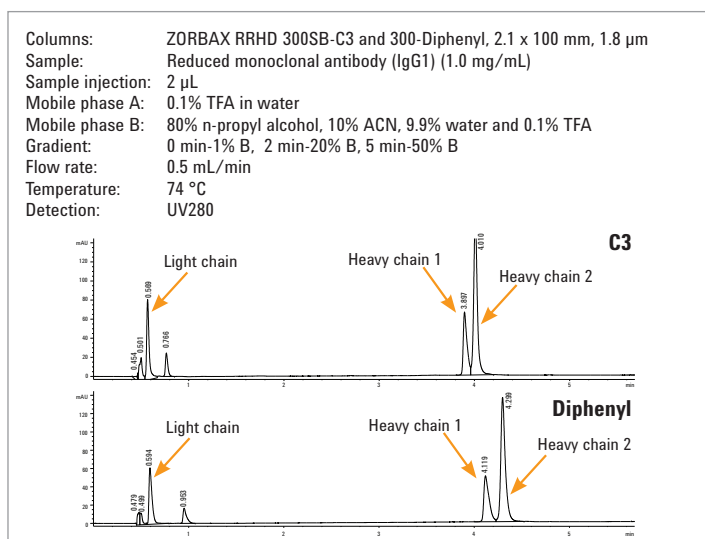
| | |
|---|---|
| Columns: | ZORBAX RRHD 300SB-C3 and 300-Diphenyl, 2.1 x 100 mm, 1.8 µm |
| Sample: | Reduced monoclonal antibody (IgG1) (1.0 mg/mL) |
| Sample injection: | 2 µL |
| Mobile phase A: | 0.1% TFA in water |
| Mobile phase B: | 80% n-propyl alcohol, 10% ACN, 9.9% water and 0.1% TFA |
| Gradient: | 0 min-1% B, 2 min-20% B, 5 min-50% B |
| Flow rate: | 0.5 mL/min |
| Temperature: | 74 °C |
| Detection: | UV280 |

mAU
120
100
80
60
40
20
0
C3
Light chain
Heavy chain 1
Heavy chain 2
0.454
0.501
0.589
0.766
3.897
4.010
1
2
3
4
5
min

mAU
120
100
80
60
40
20
0
Diphenyl
Light chain
Heavy chain 1
Heavy chain 2
0.479
0.499
0.594
0.953
4.119
4.299
1
2
3
4
5
min